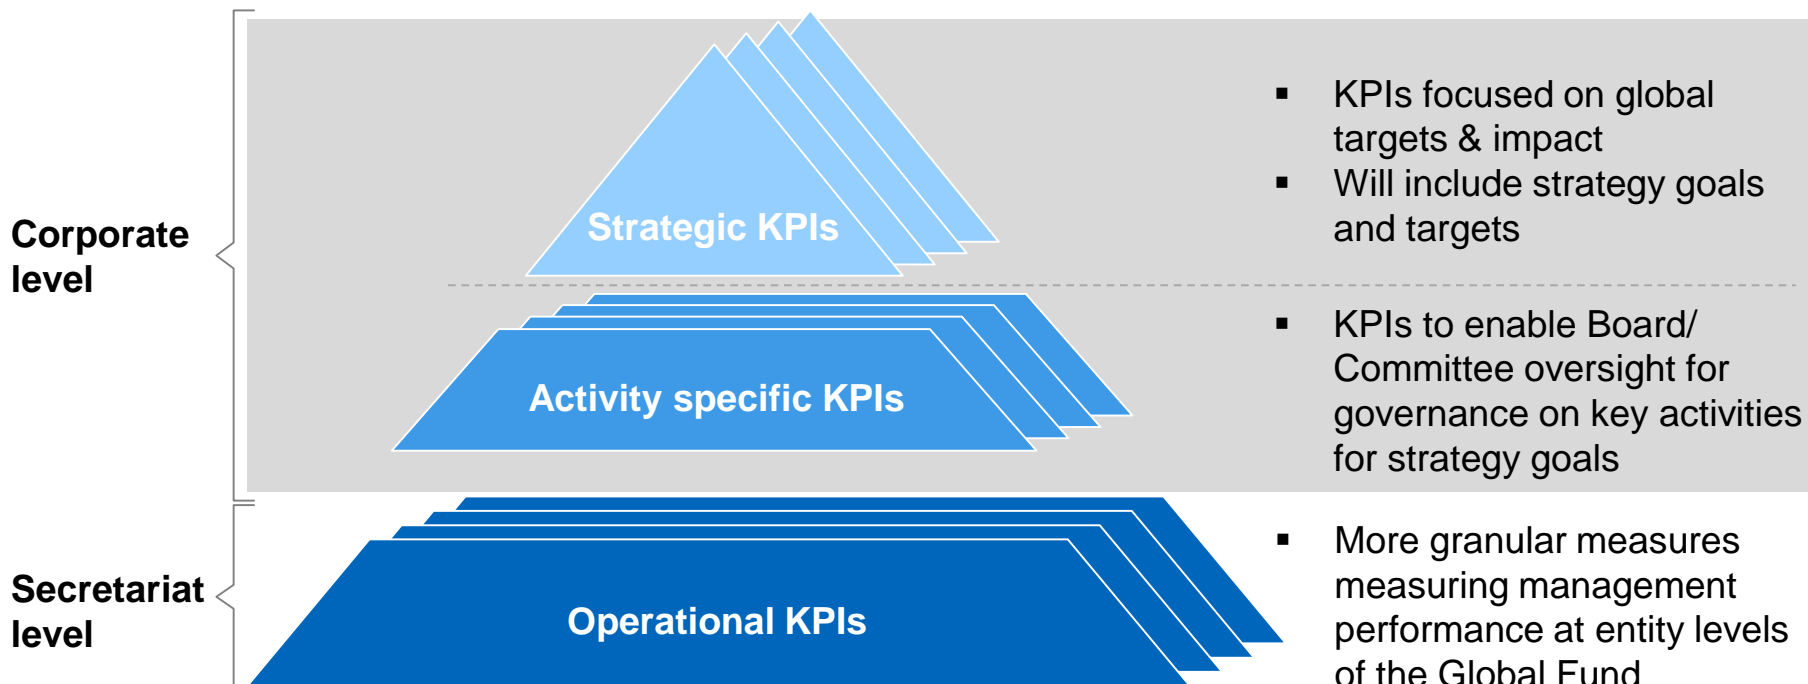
Corporate level

Strategic KPIs

▪ KPIs focused on global targets & impact
▪ Will include strategy goals and targets

Activity specific KPIs

▪ KPIs to enable Board/ Committee oversight for governance on key activities for strategy goals

Secretariat level

Operational KPIs

▪ More granular measures measuring management performance at entity levels of the Global Fund